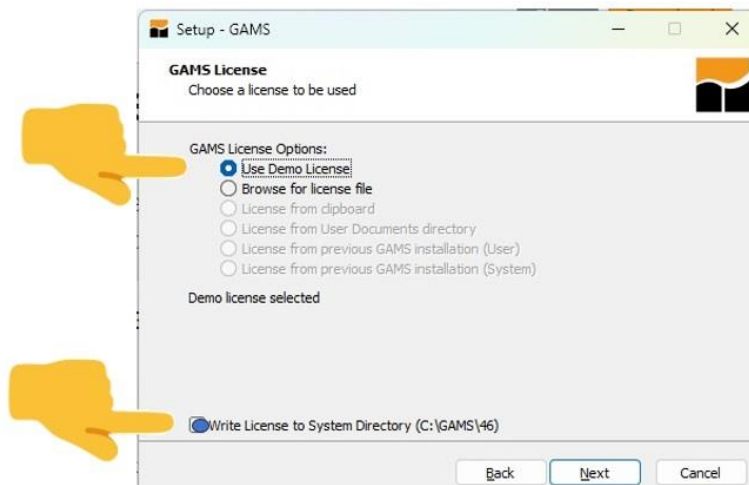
Setup - GAMS

GAMS License
Choose a license to be used

GAMS License Options:
Use Demo License
Browse for license file
License from clipboard
License from User Documents directory
License from previous GAMS installation (User)
License from previous GAMS installation (System)

Demo license selected

Write License to System Directory (C:\GAMS\46)

Back
Next
Cancel